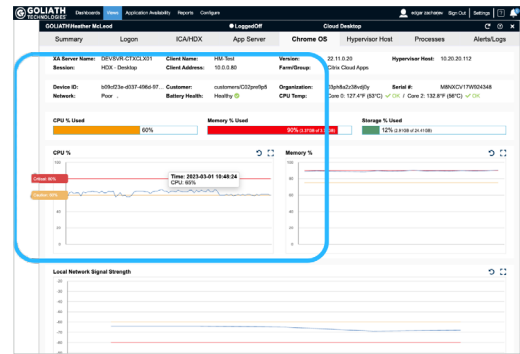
GOLIATH TECHNOLOGIES Dashboards Views Application Availability Reports Configure

edgar zachesev Sign Out Settings

GOLIATH\Heather McLeod ● LoggedOff Cloud Desktop

Summary Logon ICA/HDX App Server Chrome OS Hypervisor Host Processes Alerts/Logs

XA Server Name: DEV8VR-CTXCLX01 Client Name: HM-Test Version: 22.11.0.20 Hypervisor Host: 10.20.20.112
Session: HDX - Desktop Client Address: 10.0.0.80 Farm/Group: Citrix Cloud Apps

Device ID: b09cf23e-d037-496d-87... Customer: customers/C02pre9p5 Organization: 2gh8a2z38vdj0y Serial #: M8NXCV17W924348
Network: Poor Battery Health: Healthy CPU Temp: Core 0: 127.4°F (53°C) ✓ OK / Core 2: 132.8°F (56°C) ✓ OK

CPU % Used
60%

Memory % Used
90% (3.57GB of 3.84GB)

Storage % Used
12% (2.91GB of 24.41GB)

CPU %
100
Critical: 80%
Caution: 60%
Time: 2023-03-01 10:48:24
CPU: 65%
80
60
40
20
0

Memory %
100
80
60
40
20
0

Local Network Signal Strength
-20
-30
-40
-50
-60
-70
-80
-90
-100